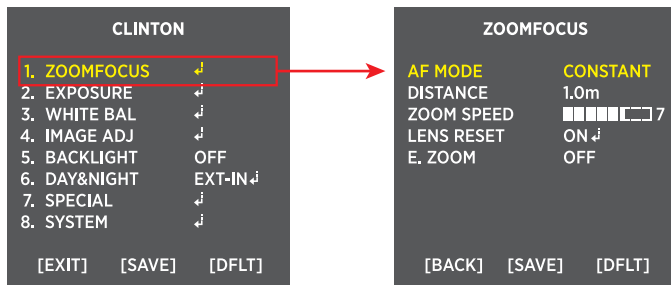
CLINTON

1. ZOOMFOCUS ↲
2. EXPOSURE ↲
3. WHITE BAL ↲
4. IMAGE ADJ ↲
5. BACKLIGHT OFF
6. DAY&NIGHT EXT-IN↲
7. SPECIAL ↲
8. SYSTEM ↲

[EXIT] [SAVE] [DFLT]

ZOOMFOCUS

AF MODE CONSTANT
DISTANCE 1.0m
ZOOM SPEED 7
LENS RESET ON↲
E. ZOOM OFF

[BACK] [SAVE] [DFLT]